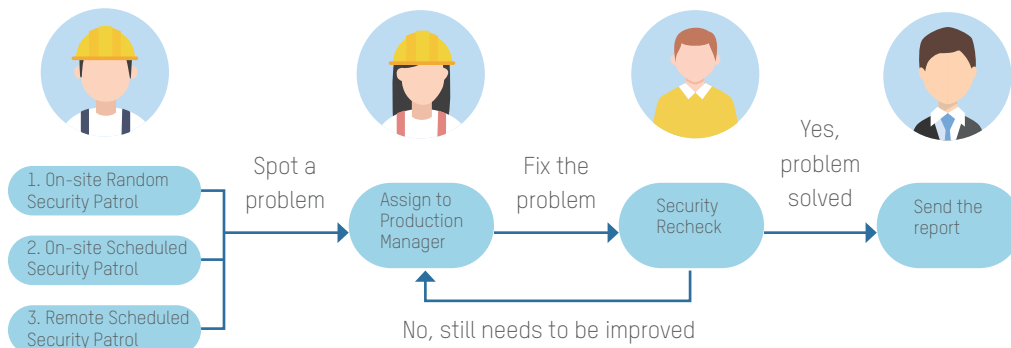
1. On-site Random Security Patrol

2. On-site Scheduled Security Patrol

3. Remote Scheduled Security Patrol

Spot a problem

Assign to Production Manager

Fix the problem

Security Recheck

Yes, problem solved

Send the report

No, still needs to be improved